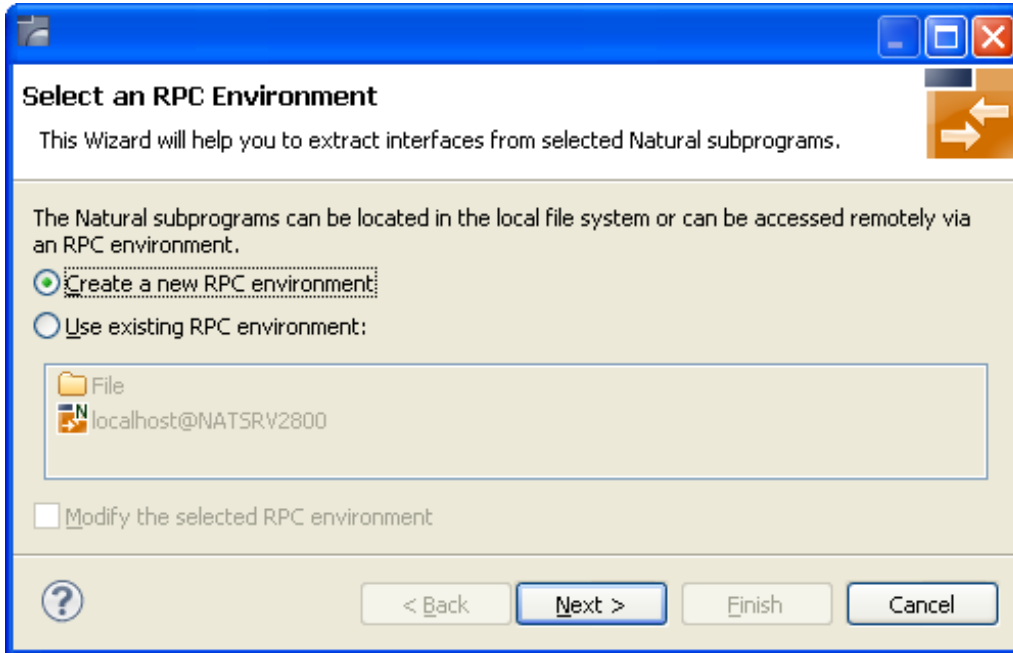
Select an RPC Environment

This Wizard will help you to extract interfaces from selected Natural subprograms.

The Natural subprograms can be located in the local file system or can be accessed remotely via an RPC environment.

Create a new RPC environment

Use existing RPC environment:

File

localhost@NATSRV2800

Modify the selected RPC environment

?

< Back

Next >

Finish

Cancel